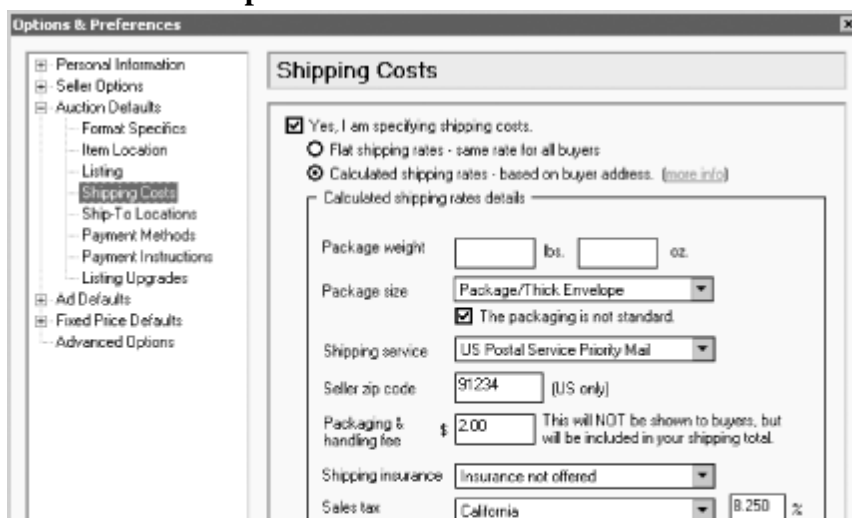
Options & Preferences

Personal Information
Seller Options
Auction Defaults
Format Specifics
Item Location
Listing
Shipping Costs
Ship-To Locations
Payment Methods
Payment Instructions
Listing Upgrades
Ad Defaults
Fixed Price Defaults
Advanced Options

Shipping Costs

Yes, I am specifying shipping costs.
Flat shipping rates - same rate for all buyers
Calculated shipping rates - based on buyer address. (more info)
Calculated shipping rates details

Package weight lbs. oz.
Package size Package/Thick Envelope
The packaging is not standard.
Shipping service US Postal Service Priority Mail
Seller zip code 91234 (US only)
Packaging & handling fee $ 2.00 This will NOT be shown to buyers, but will be included in your shipping total.
Shipping insurance Insurance not offered
Sales tax California 8.250 %